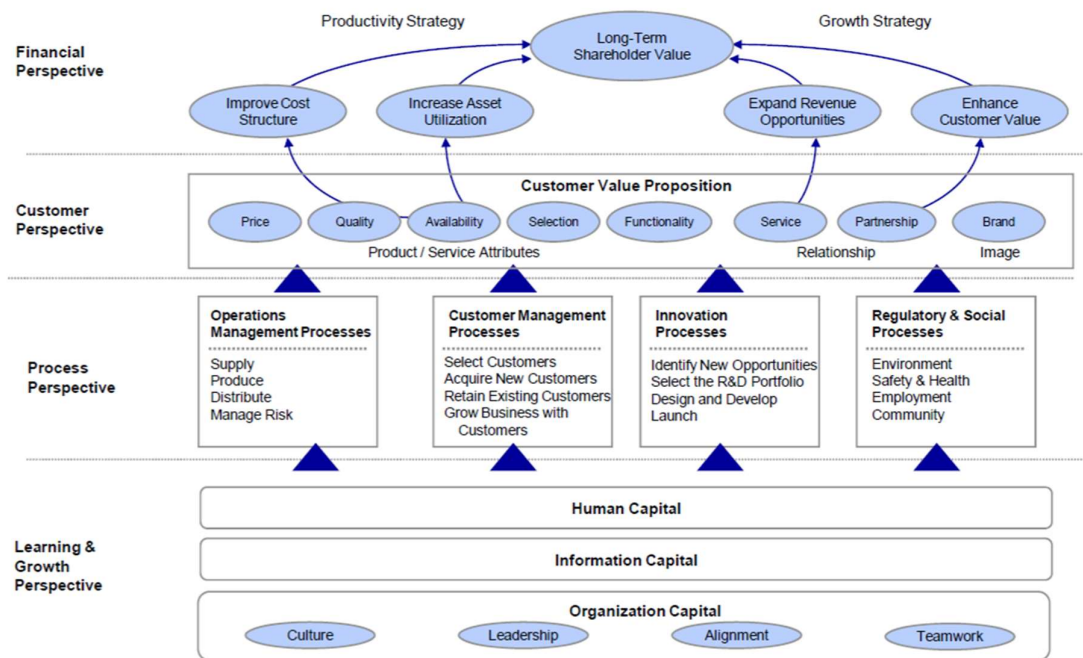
Productivity Strategy

Long-Term Shareholder Value

Growth Strategy

Financial Perspective

Improve Cost Structure

Increase Asset Utilization

Expand Revenue Opportunities

Enhance Customer Value

Customer Perspective

Customer Value Proposition

Price

Quality

Availability

Selection

Functionality

Service

Partnership

Brand

Product / Service Attributes

Relationship

Image

Process Perspective

Operations Management Processes

Supply
Produce
Distribute
Manage Risk

Customer Management Processes

Select Customers
Acquire New Customers
Retain Existing Customers
Grow Business with Customers

Innovation Processes

Identify New Opportunities
Select the R&D Portfolio
Design and Develop
Launch

Regulatory & Social Processes

Environment
Safety & Health
Employment
Community

Learning & Growth Perspective

Human Capital

Information Capital

Organization Capital

Culture

Leadership

Alignment

Teamwork